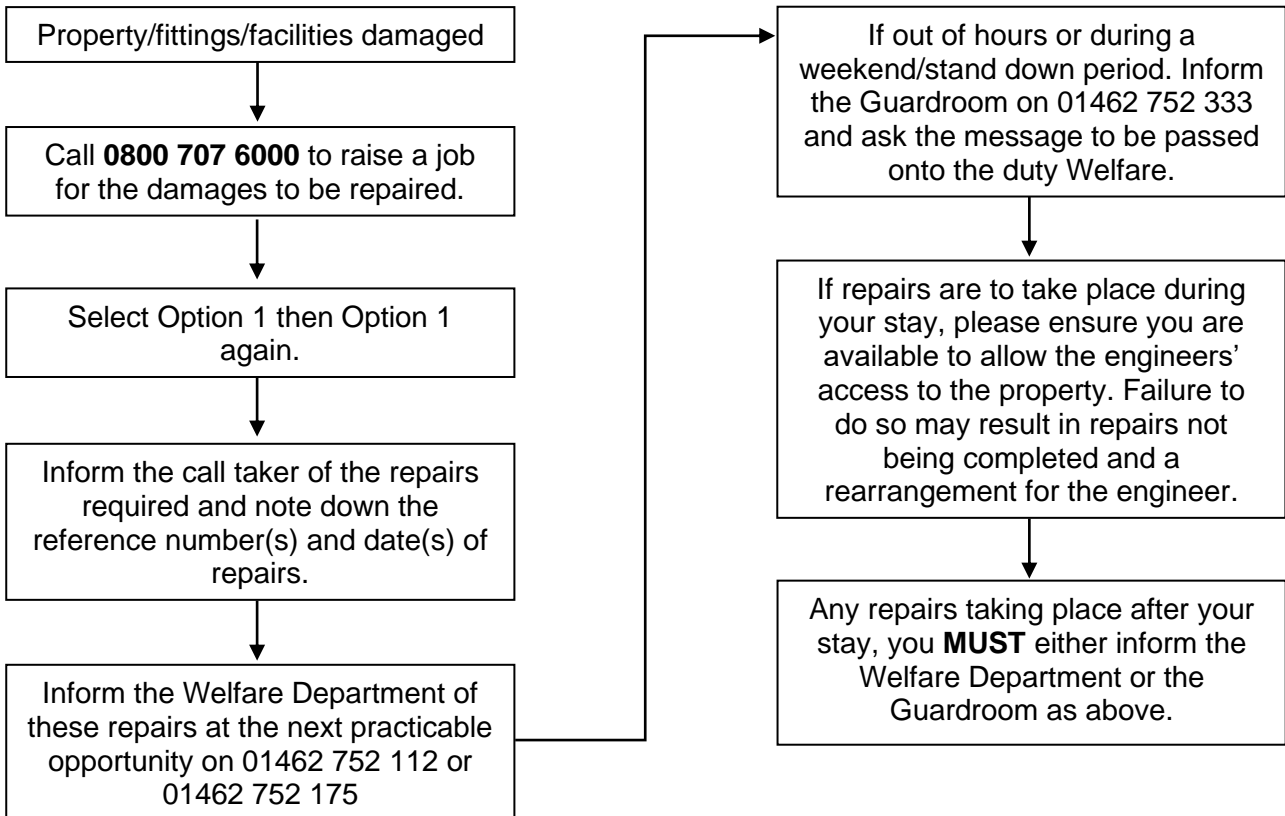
Property/fittings/facilities damaged

Call **0800 707 6000** to raise a job for the damages to be repaired.

Select Option 1 then Option 1 again.

Inform the call taker of the repairs required and note down the reference number(s) and date(s) of repairs.

Inform the Welfare Department of these repairs at the next practicable opportunity on 01462 752 112 or 01462 752 175

If out of hours or during a weekend/stand down period. Inform the Guardroom on 01462 752 333 and ask the message to be passed onto the duty Welfare.

If repairs are to take place during your stay, please ensure you are available to allow the engineers' access to the property. Failure to do so may result in repairs not being completed and a rearrangement for the engineer.

Any repairs taking place after your stay, you **MUST** either inform the Welfare Department or the Guardroom as above.